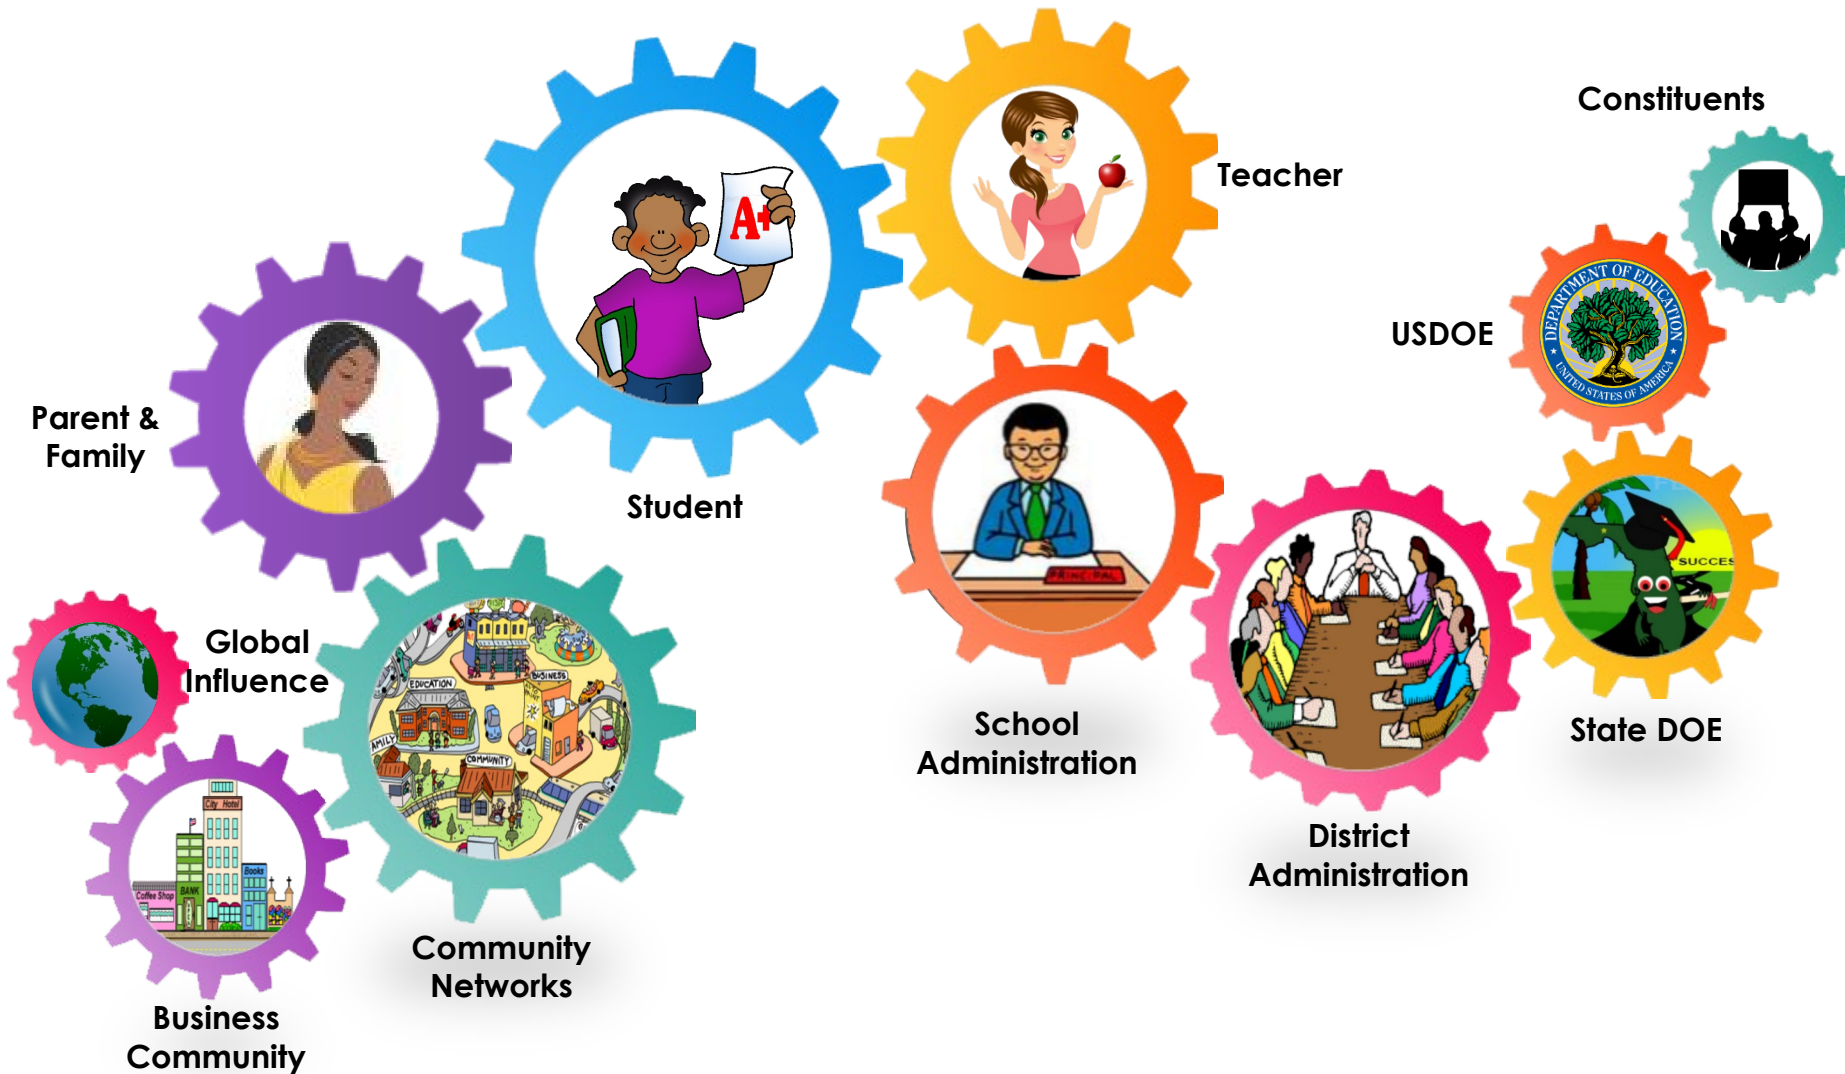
Constituents

Teacher

USDOE

Student

Parent & Family

Global Influence

School Administration

State DOE

District Administration

Community Networks

Business Community

A+

DEPARTMENT OF EDUCATION
UNITED STATES OF AMERICA

EDUCATION
BUSINESS
COMMUNITY
FAMILY

City Hotel
Books
Coffee Shop
BANK

PRINCIPAL

SUCCES